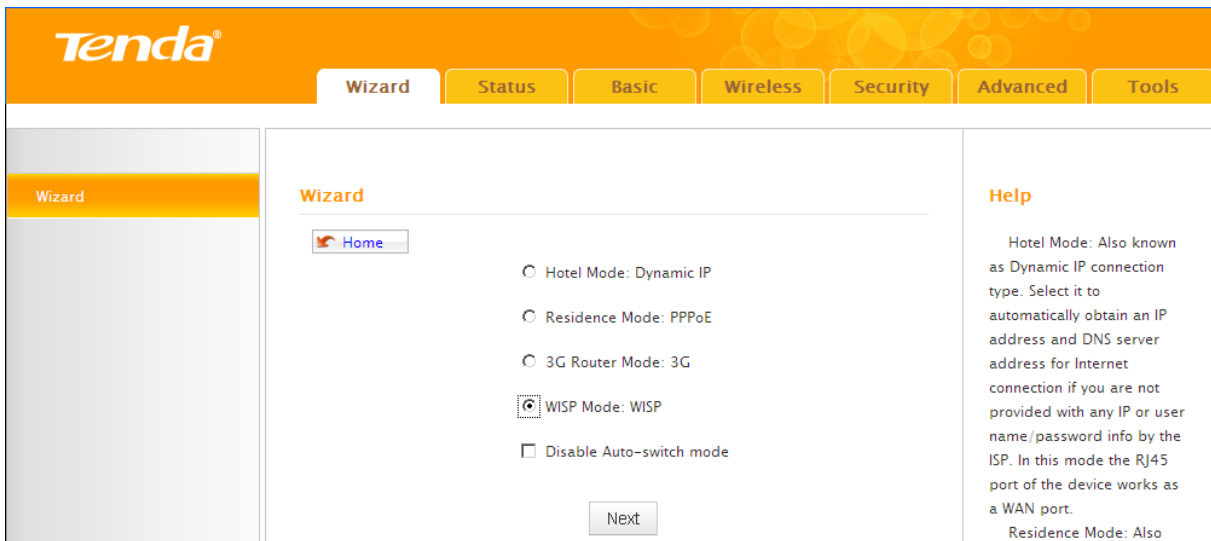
Tenda

Wizard | Status | Basic | Wireless | Security | Advanced | Tools

Wizard

Wizard

Home

Hotel Mode: Dynamic IP

Residence Mode: PPPoE

3G Router Mode: 3G

WISP Mode: WISP

Disable Auto-switch mode

Next

Help

Hotel Mode: Also known as Dynamic IP connection type. Select it to automatically obtain an IP address and DNS server address for Internet connection if you are not provided with any IP or user name/password info by the ISP. In this mode the RJ45 port of the device works as a WAN port.

Residence Mode: Also